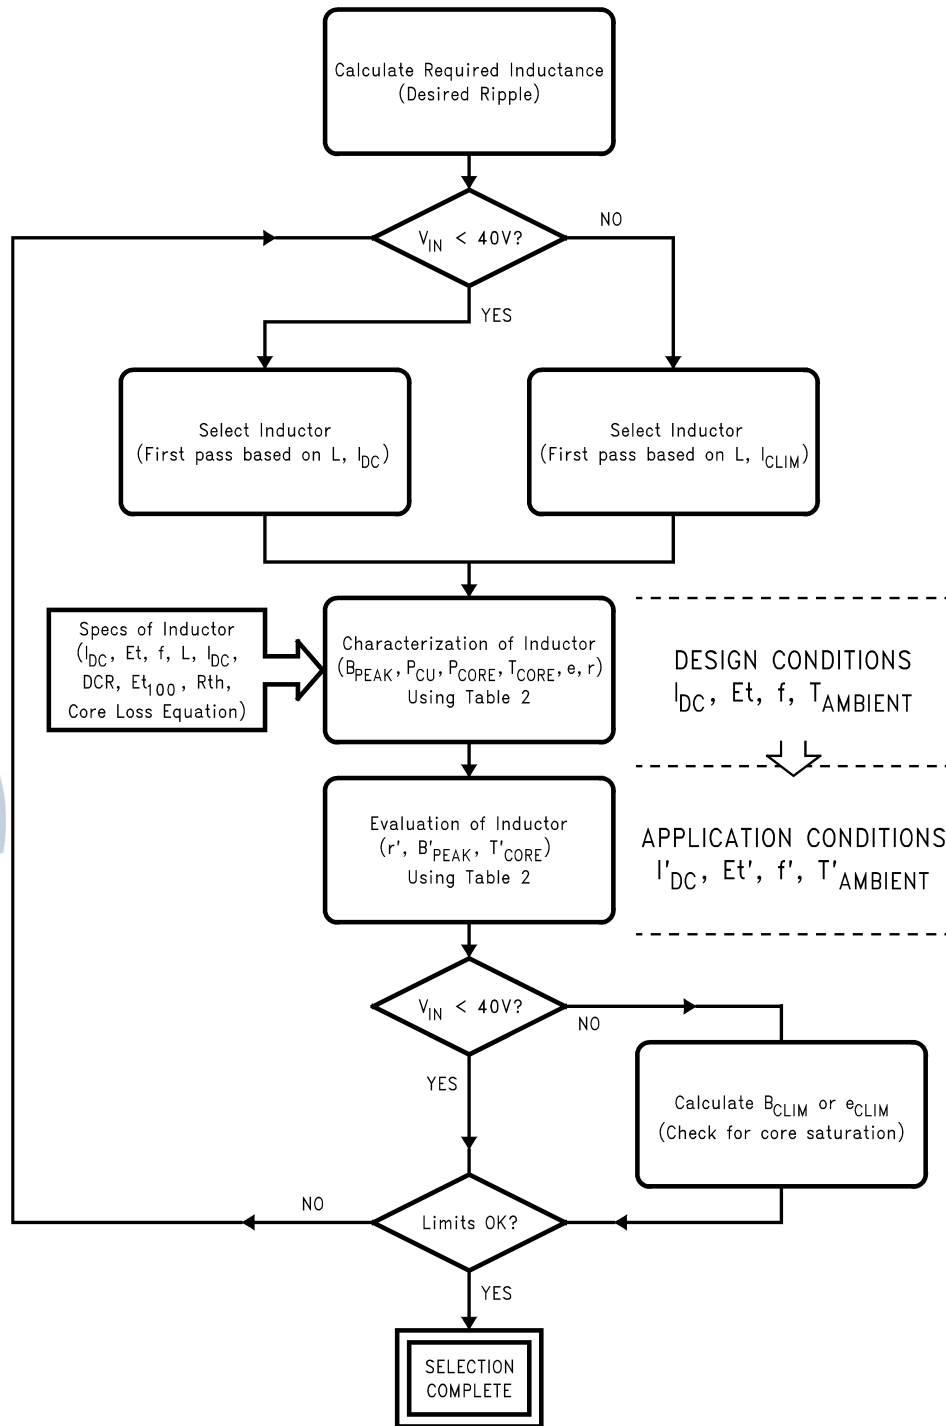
Calculate Required Inductance
(Desired Ripple)

$V_{IN}$ < 40V?

NO

YES

Select Inductor
(First pass based on L, $I_{DC}$)

Select Inductor
(First pass based on L, $I_{CLIM}$)

Specs of Inductor
($I_{DC}$, Et, f, L, $I_{DC}$, DCR, $Et_{100}$, Rth, Core Loss Equation)

Characterization of Inductor
($B_{PEAK}$, $P_{CU}$, $P_{CORE}$, $T_{CORE}$, e, r)
Using Table 2

DESIGN CONDITIONS
$I_{DC}$, Et, f, $T_{AMBIENT}$

Evaluation of Inductor
(r', $B'_{PEAK}$, $T'_{CORE}$)
Using Table 2

APPLICATION CONDITIONS
$I'_{DC}$, Et', f', $T'_{AMBIENT}$

$V_{IN}$ < 40V?

NO

YES

Calculate $B_{CLIM}$ or $e_{CLIM}$
(Check for core saturation)

NO

Limits OK?

YES

SELECTION
COMPLETE